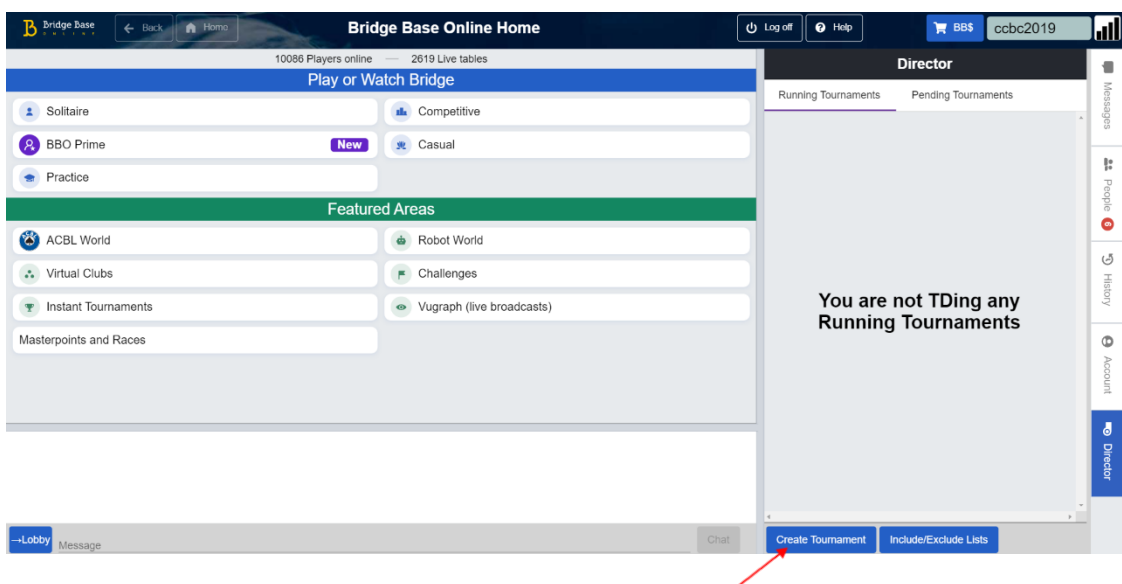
Bridge Base ONLINE
Back
Home
Bridge Base Online Home
Log off
Help
BB$
ccbc2019

10086 Players online — 2619 Live tables

Play or Watch Bridge

Solitaire
Competitive
BBO Prime
New
Casual
Practice

Featured Areas

ACBL World
Robot World
Virtual Clubs
Challenges
Instant Tournaments
Vugraph (live broadcasts)
Masterpoints and Races

→Lobby
Message
Chat

Director
Running Tournaments
Pending Tournaments

You are not TDing any Running Tournaments

Create Tournament
Include/Exclude Lists

Messages
People
6
History
Account
Director